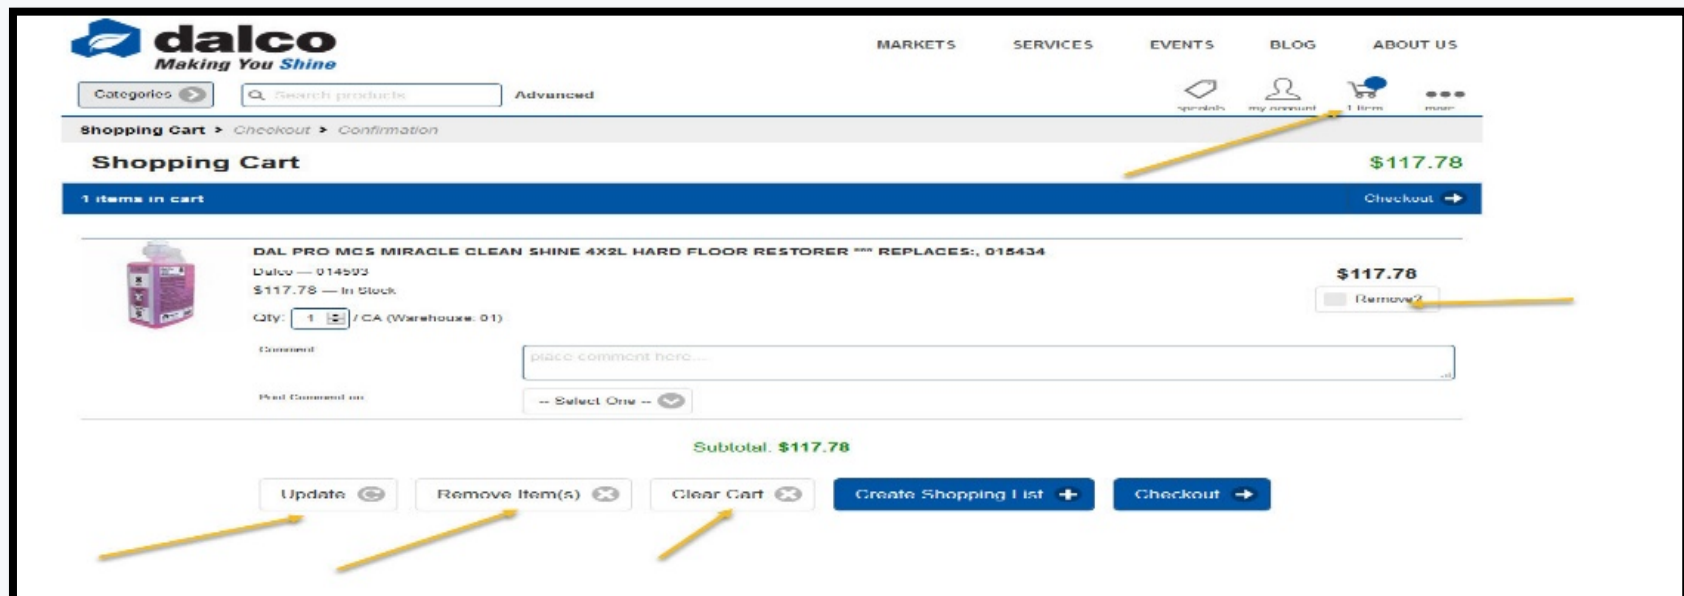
dalco
Making You Shine

MARKETS SERVICES EVENTS BLOG ABOUT US

Categories
Search products
Advanced

specials my account 1 item more

Shopping Cart > Checkout > Confirmation

Shopping Cart
$117.78

1 items in cart
Checkout

DAL PRO MCS MIRACLE CLEAN SHINE 4X2L HARD FLOOR RESTORER *** REPLACES:, 015434
Dalco — 014593
$117.78 — In Stock
Qty: 1 / CA (Warehouse: 01)

$117.78
Remove?

Comment
place comment here...

Print Comment on
-- Select One --

Subtotal: $117.78

Update
Remove Item(s)
Clear Cart
Create Shopping List
Checkout